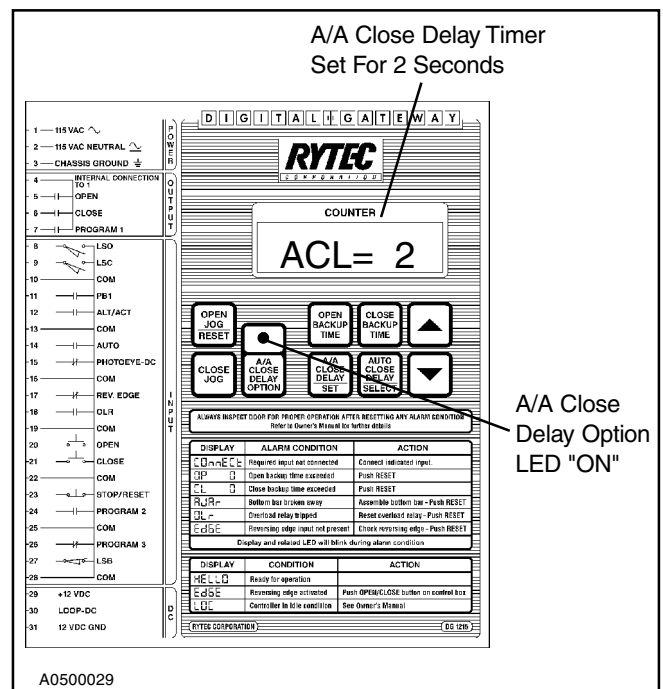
A/A Close Delay Timer Set For 2 Seconds

DIGITAL GATEWAY

RYTEC CORPORATION

COUNTER

ACL= 2

1 — 115 VAC $\sim$
2 — 115 VAC NEUTRAL $\sim$
3 — CHASSIS GROUND $\equiv$
POWER

4 — INTERNAL CONNECTION TO 1
5 — OPEN
6 — CLOSE
7 — PROGRAM 1
OUTPUT

8 — LSO
9 — LSC
10 — COM
11 — PB1
12 — ALT/ACT
13 — COM
14 — AUTO
15 — PHOTOEYE-DC
16 — COM
17 — REV. EDGE
18 — OLR
19 — COM
20 — OPEN
21 — CLOSE
22 — COM
23 — STOP/RESET
24 — PROGRAM 2
25 — COM
26 — PROGRAM 3
27 — LSB
28 — COM
INPUT

29 +12 VDC
30 LOOP-DC
31 12 VDC GND
DC

OPEN JOG RESET
OPEN BACKUP TIME
CLOSE BACKUP TIME
CLOSE JOG
A/A CLOSE DELAY OPTION
A/A CLOSE DELAY SET
AUTO CLOSE DELAY SELECT

A/A Close Delay Option LED "ON"

ALWAYS INSPECT DOOR FOR PROPER OPERATION AFTER RESETTING ANY ALARM CONDITION
Refer to Owner's Manual for further details

| DISPLAY | ALARM CONDITION | ACTION |
|---|---|---|
| CONNECT | Required input not connected | Connect indicated input. |
| OP 0 | Open backup time exceeded | Push RESET |
| CL 0 | Close backup time exceeded | Push RESET |
| BUAr | Bottom bar broken away | Assemble bottom bar - Push RESET |
| OLr | Overload relay tripped | Reset overload relay - Push RESET |
| EdGE | Reversing edge input not present | Check reversing edge - Push RESET |

Display and related LED will blink during alarm condition

| DISPLAY | CONDITION | ACTION |
|---|---|---|
| HELLO | Ready for operation | |
| EdGE | Reversing edge activated | Push OPEN/CLOSE button on control box |
| LOC | Controller in idle condition | See Owner's Manual |

RYTEC CORPORATION
DG 12B

A0500029